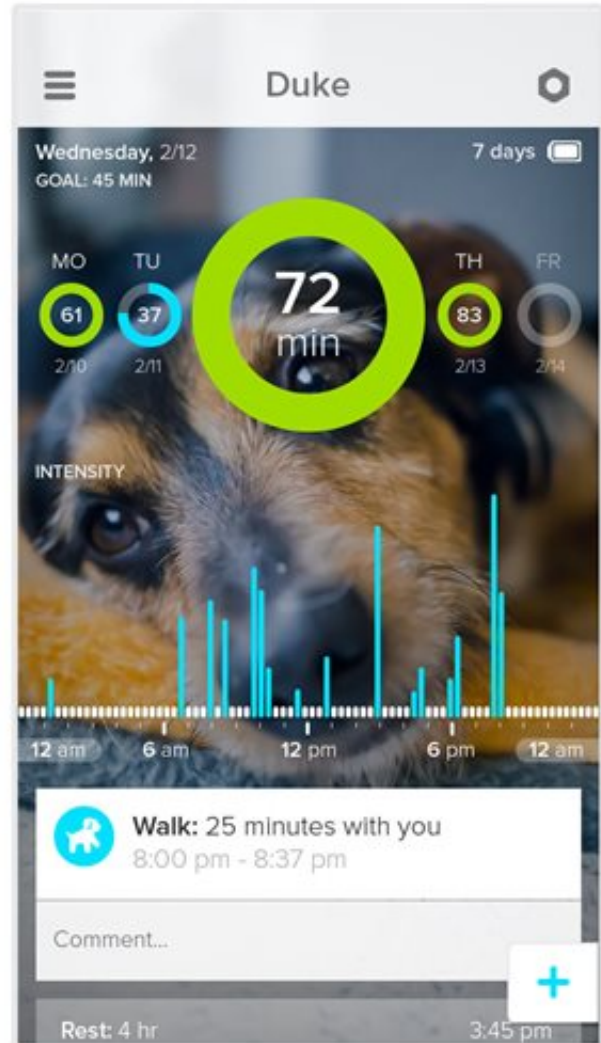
Duke

Wednesday, 2/12
GOAL: 45 MIN

7 days

MO
61
2/10

TU
37
2/11

72
min

TH
83
2/13

FR
2/14

INTENSITY

12 am
6 am
12 pm
6 pm
12 am

Walk: 25 minutes with you
8:00 pm - 8:37 pm

Comment...

+

Rest: 4 hr
3:45 pm